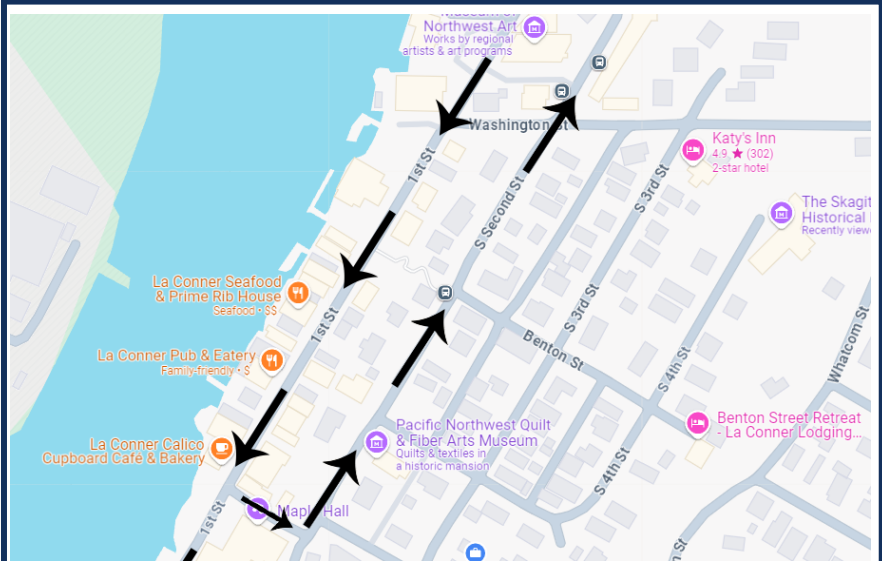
Museum of Northwest Art
Works by regional artists & art programs

Washington St

Katy's Inn
4.9 ★ (302)
2-star hotel

The Skagit Historical
Recently viewed

1st St

S Second St

S 3rd St

La Conner Seafood & Prime Rib House
Seafood · $$

La Conner Pub & Eatery
Family-friendly · $

Benton St

S 3rd St

S 4th St

Whatcom St

Benton Street Retreat - La Conner Lodging...

La Conner Calico Cupboard Cafe & Bakery

Pacific Northwest Quilt & Fiber Arts Museum
Quilts & textiles in a historic mansion

S 4th St

1st St

Maple Hall

S 5th St